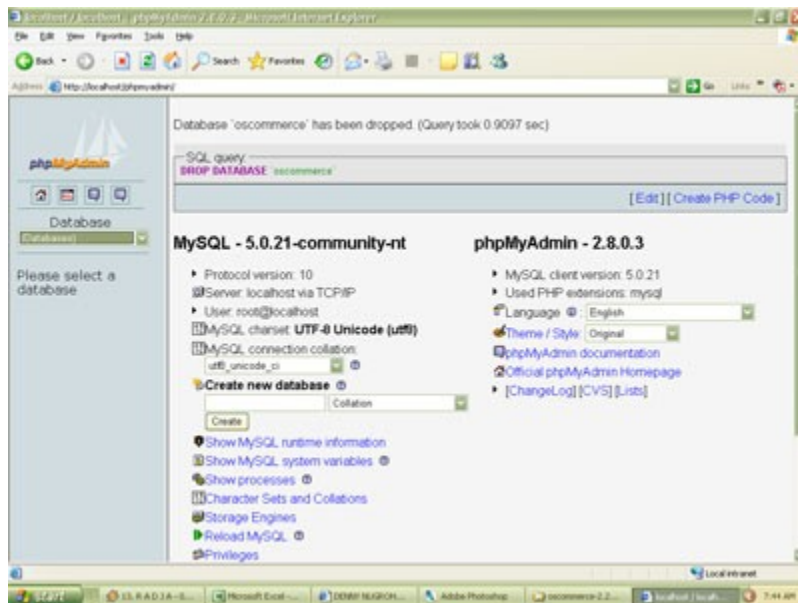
localhost / localhost | phpMyAdmin 2.8.0.3 - Microsoft Internet Explorer

File Edit View Favorites Tools Help

Back Search Favorites

Address http://localhost/phpmyadmin/

Go Links

phpMyAdmin

Database
(Databases)

Please select a database

Database `oscommerce` has been dropped. (Query took 0.9097 sec)

SQL query:
DROP DATABASE `oscommerce`

[Edit] [Create PHP Code]

MySQL - 5.0.21-community-nt

Protocol version: 10
Server: localhost via TCP/IP
User: root@localhost
MySQL charset: UTF-8 Unicode (utf8)
MySQL connection collation: utf8_unicode_ci

Create new database
Collation
Create

Show MySQL runtime information
Show MySQL system variables
Show processes
Character Sets and Collations
Storage Engines
Reload MySQL
Privileges

phpMyAdmin - 2.8.0.3

MySQL client version: 5.0.21
Used PHP extensions: mysql
Language: English
Theme / Style: Original
phpMyAdmin documentation
Official phpMyAdmin Homepage
[ChangeLog] [CVS] [Lists]

Local intranet

start | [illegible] | Microsoft Excel - ... | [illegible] | Adobe Photoshop | oscommerce-2.2... | localhost / local... | 7:44 AM